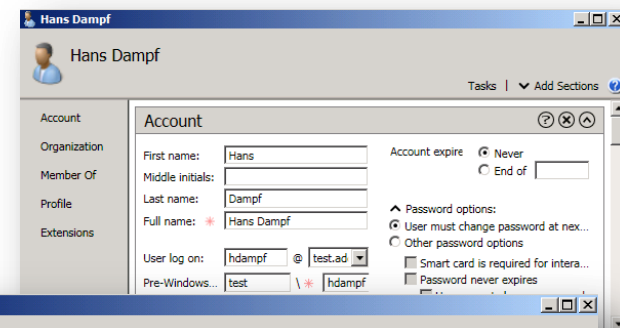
Hans Dampf

Hans Dampf

Tasks | Add Sections

Account
Organization
Member Of
Profile
Extensions

Account

First name: Hans
Middle initials:
Last name: Dampf
Full name: * Hans Dampf

User log on: hdampf @ test.ad
Pre-Windows... test \ * hdampf

Account expire
Never
End of

Password options:
User must change password at nex...
Other password options
Smart card is required for intera...
Password never expires
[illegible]